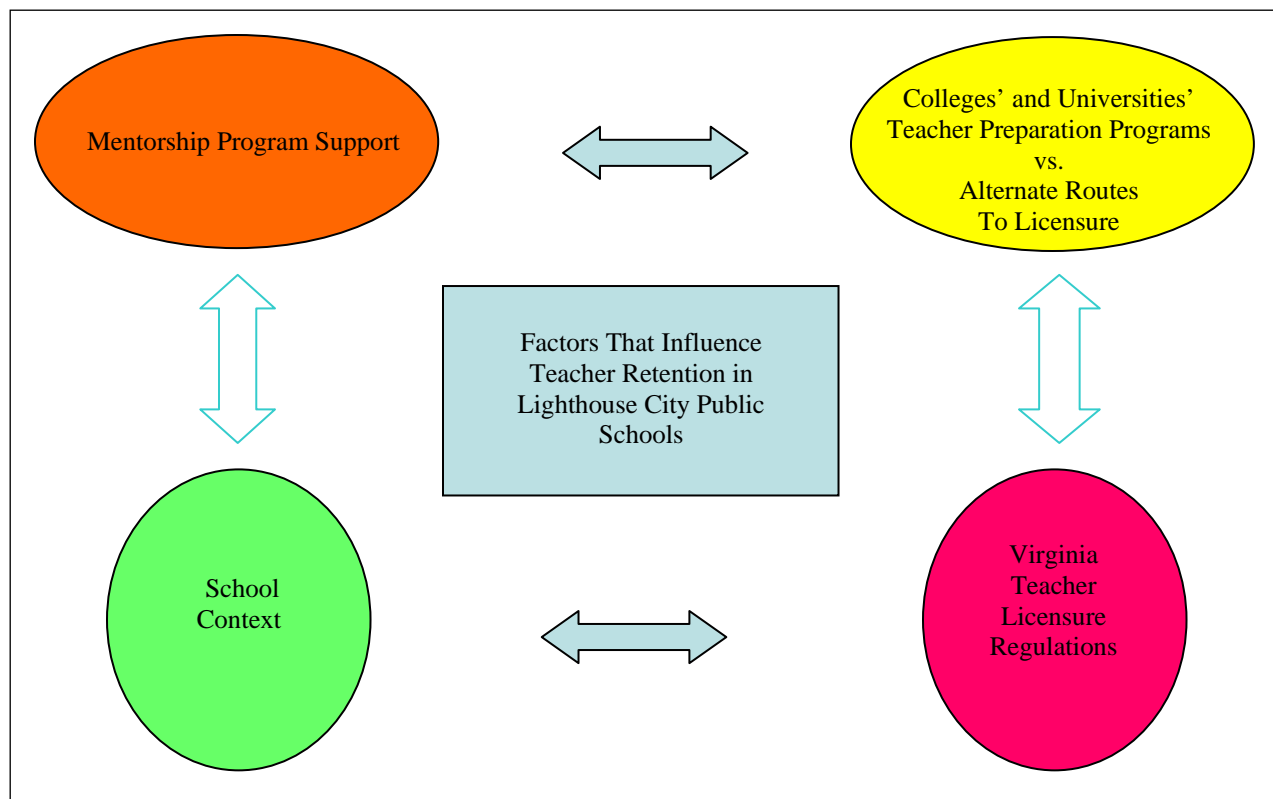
Mentorship Program Support

Colleges' and Universities' Teacher Preparation Programs vs. Alternate Routes To Licensure

Factors That Influence Teacher Retention in Lighthouse City Public Schools

School Context

Virginia Teacher Licensure Regulations